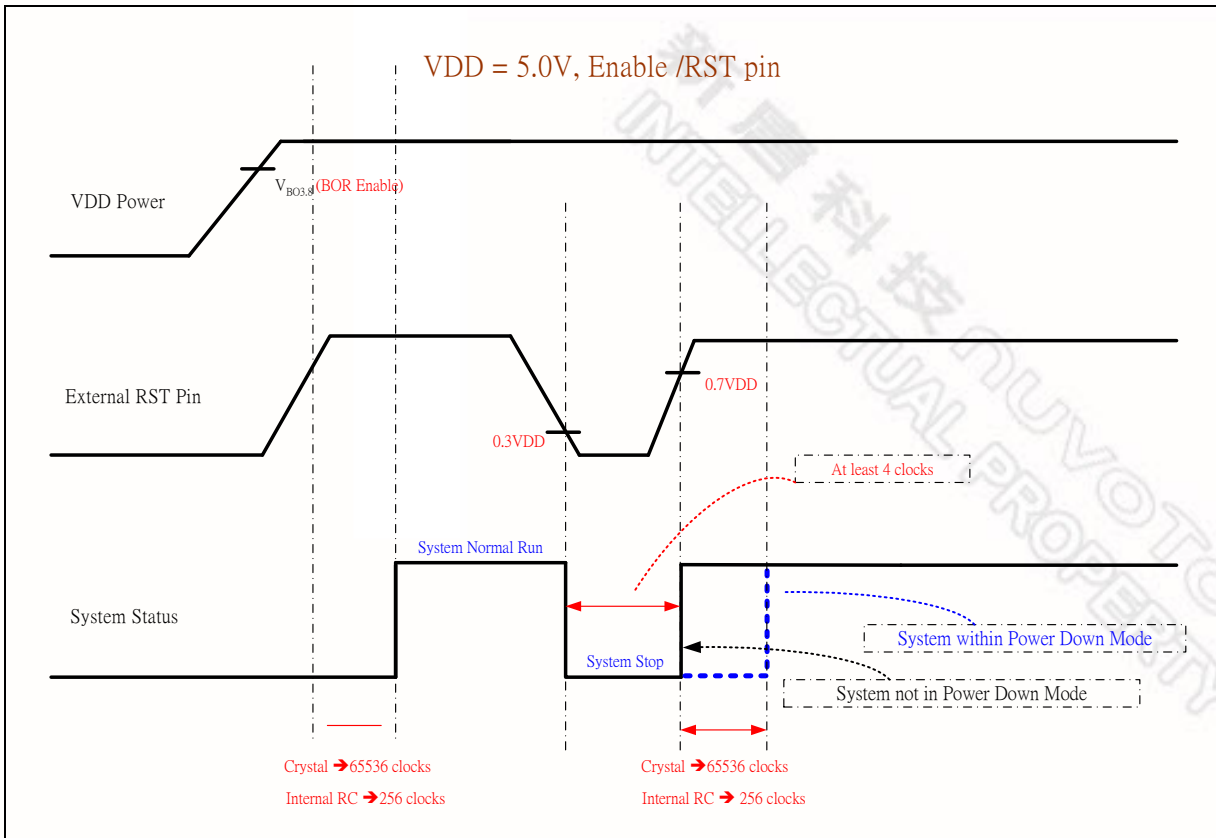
VDD = 5.0V, Enable /RST pin

VDD Power

$V_{BO3.8}$ (BOR Enable)

External RST Pin

0.3VDD

0.7VDD

At least 4 clocks

System Normal Run

System Status

System Stop

System within Power Down Mode

System not in Power Down Mode

Crystal ➔65536 clocks

Internal RC ➔256 clocks

Crystal ➔65536 clocks

Internal RC ➔ 256 clocks

新唐科技 INTELLECTUAL PROPERTY NUVOTON